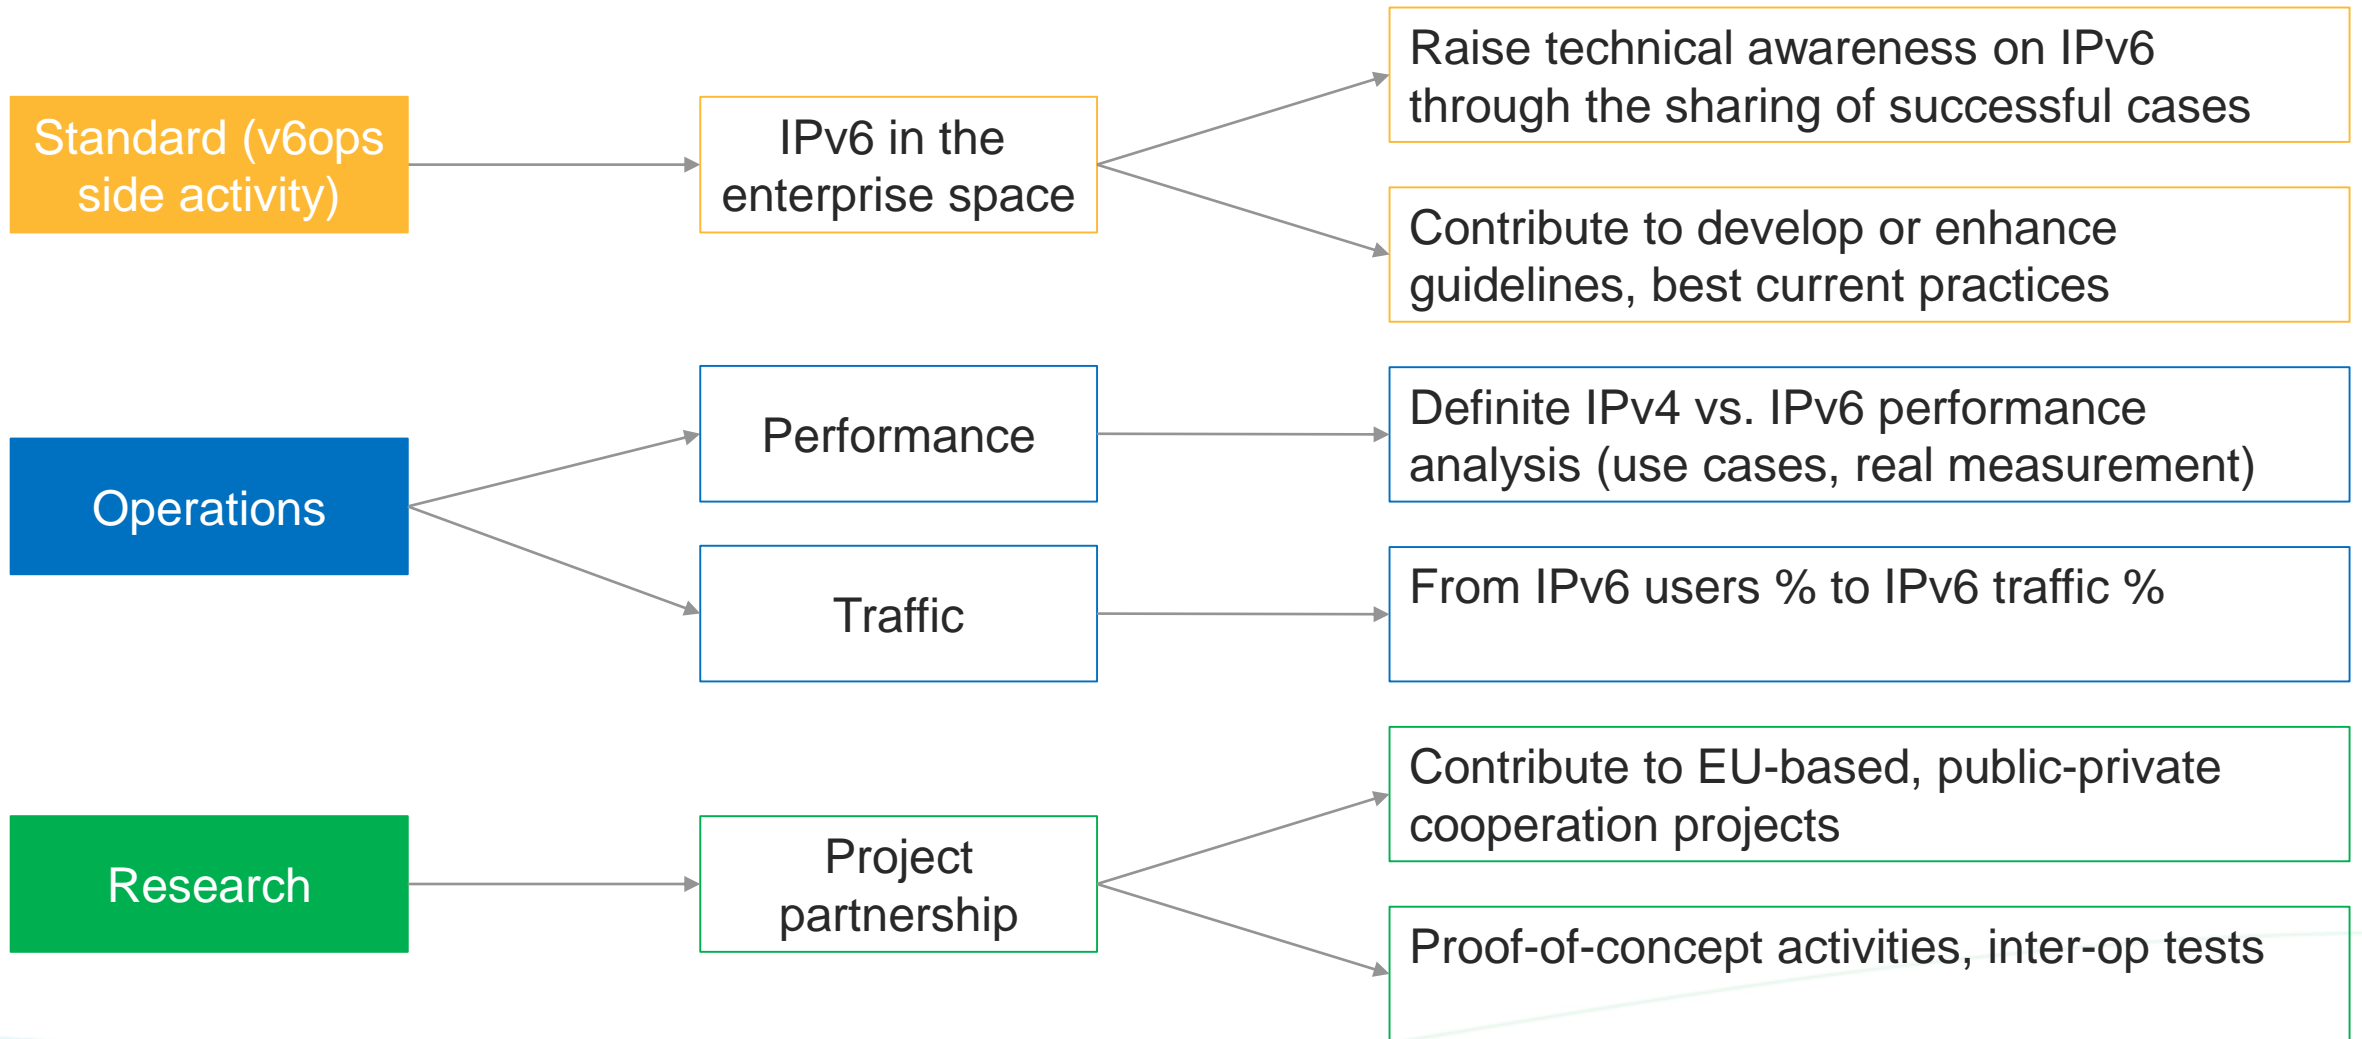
Standard (v6ops side activity)

IPv6 in the enterprise space

Raise technical awareness on IPv6 through the sharing of successful cases

Contribute to develop or enhance guidelines, best current practices

Operations

Performance

Definite IPv4 vs. IPv6 performance analysis (use cases, real measurement)

Traffic

From IPv6 users % to IPv6 traffic %

Research

Project partnership

Contribute to EU-based, public-private cooperation projects

Proof-of-concept activities, inter-op tests